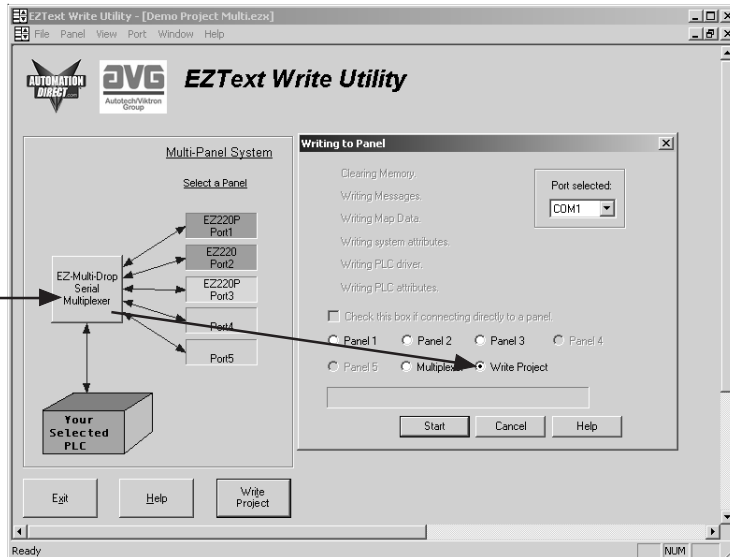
EZText Write Utility - [Demo Project Multi.ezx]
File Panel View Port Window Help

AUTOMATION DIRECT
AVG Autotech/Viktron Group
EZText Write Utility

Multi-Panel System
Select a Panel
EZ220P Port1
EZ220 Port2
EZ-Multi-Drop Serial Multiplexer
EZ220P Port3
Port4
Port5
Your Selected PLC

Writing to Panel
Clearing Memory.
Writing Messages.
Writing Map Data.
Writing system attributes.
Writing PLC driver.
Writing PLC attributes.
Port selected:
COM1
Check this box if connecting directly to a panel
Panel 1 Panel 2 Panel 3 Panel 4
Panel 5 Multiplexer Write Project
Start Cancel Help

Exit Help Write Project

Ready NUM